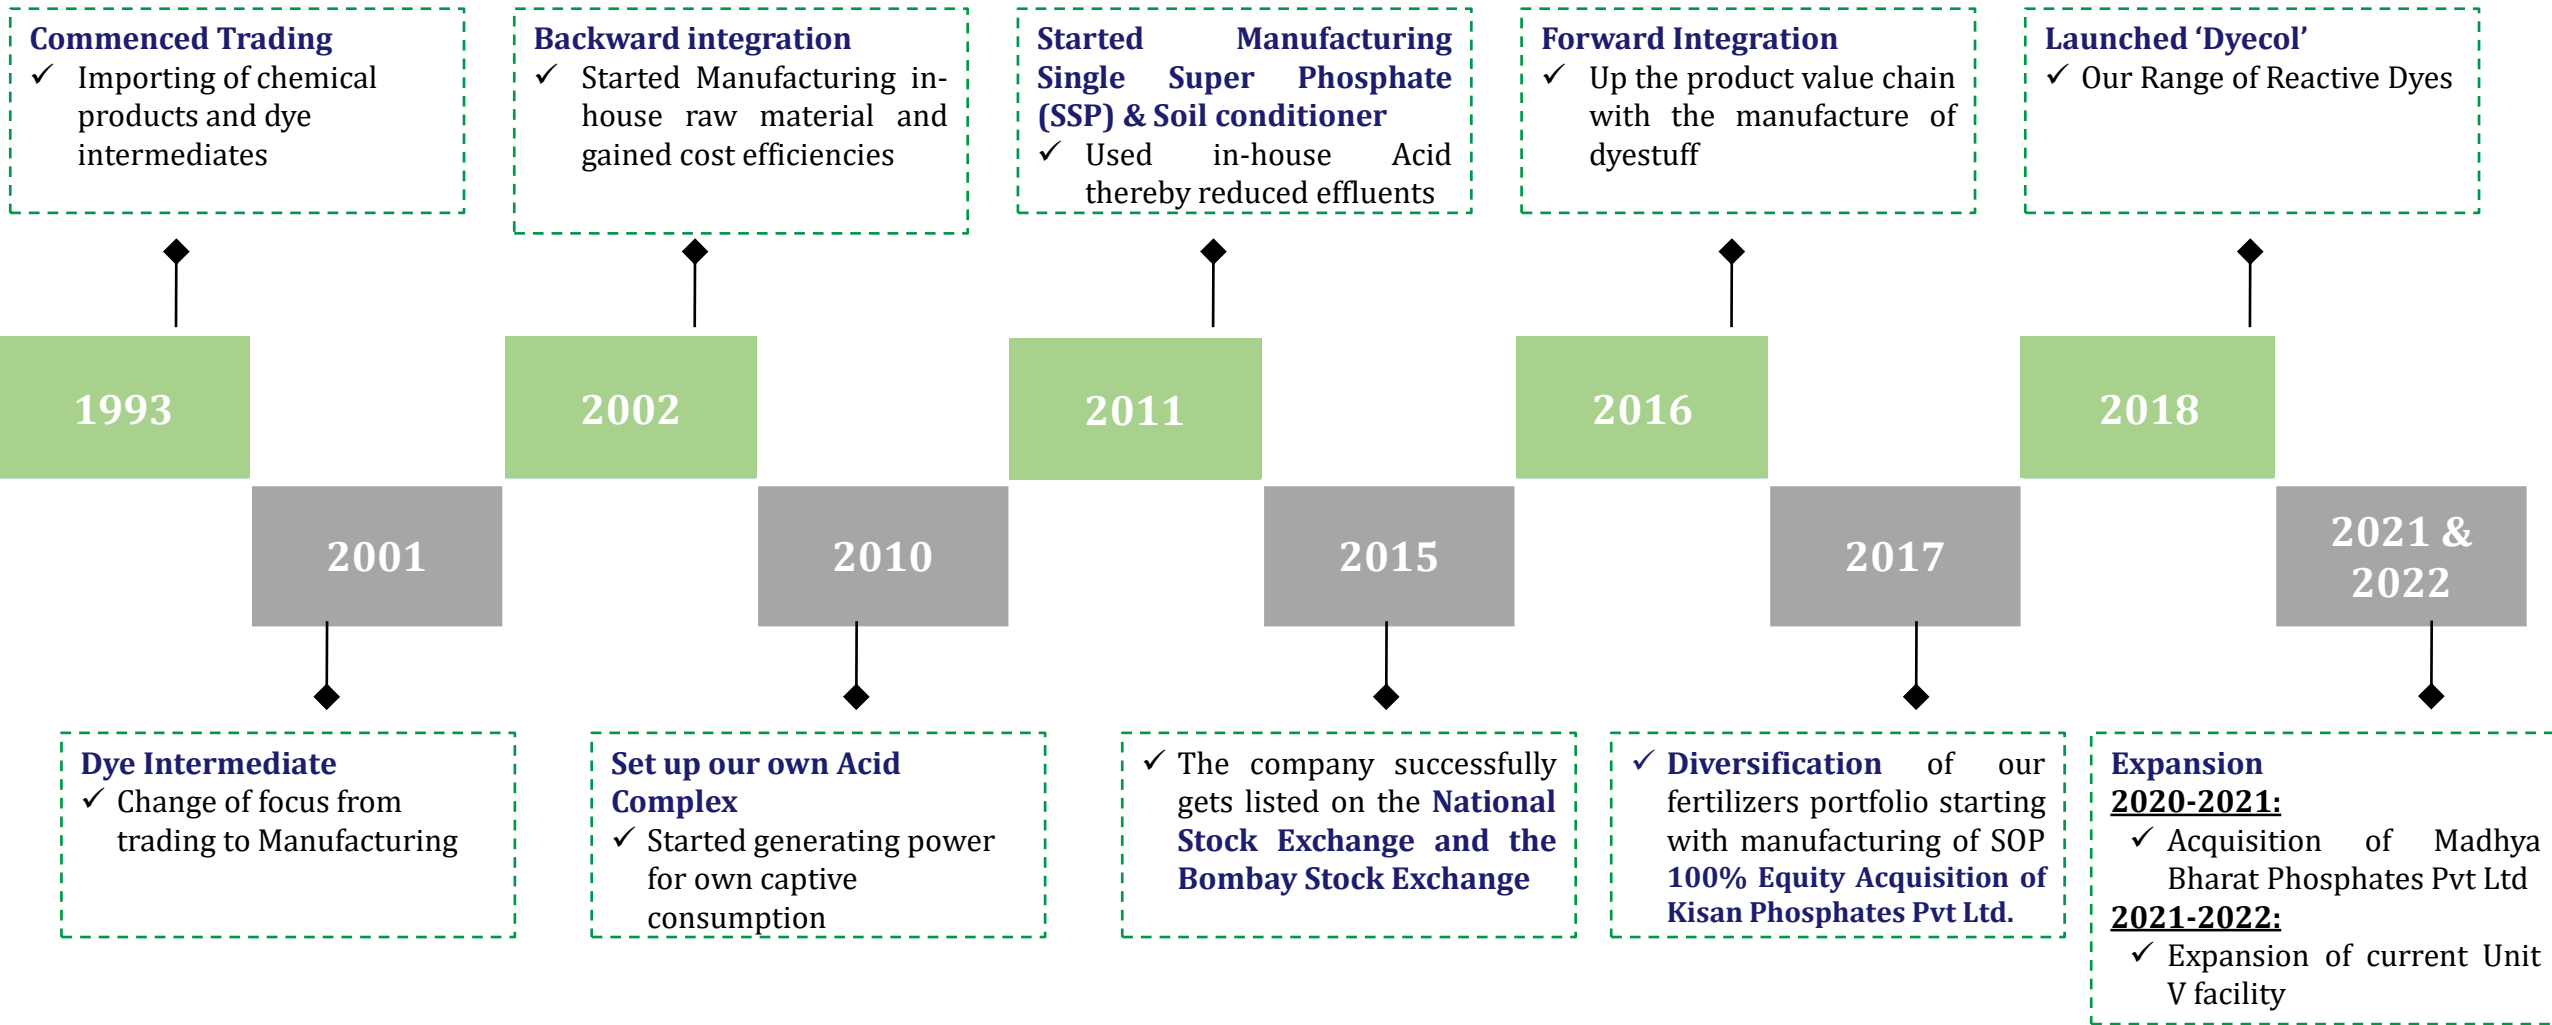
Commenced Trading
✓ Importing of chemical products and dye intermediates

Backward integration
✓ Started Manufacturing in-house raw material and gained cost efficiencies

Started Manufacturing Single Super Phosphate (SSP) & Soil conditioner
✓ Used in-house Acid thereby reduced effluents

Forward Integration
✓ Up the product value chain with the manufacture of dyestuff

Launched 'Dyecol'
✓ Our Range of Reactive Dyes

1993

2002

2011

2016

2018

2001

2010

2015

2017

2021 & 2022

Dye Intermediate
✓ Change of focus from trading to Manufacturing

Set up our own Acid Complex
✓ Started generating power for own captive consumption

✓ The company successfully gets listed on the National Stock Exchange and the Bombay Stock Exchange

✓ Diversification of our fertilizers portfolio starting with manufacturing of SOP 100% Equity Acquisition of Kisan Phosphates Pvt Ltd.

Expansion
2020-2021:
✓ Acquisition of Madhya Bharat Phosphates Pvt Ltd
2021-2022:
✓ Expansion of current Unit V facility